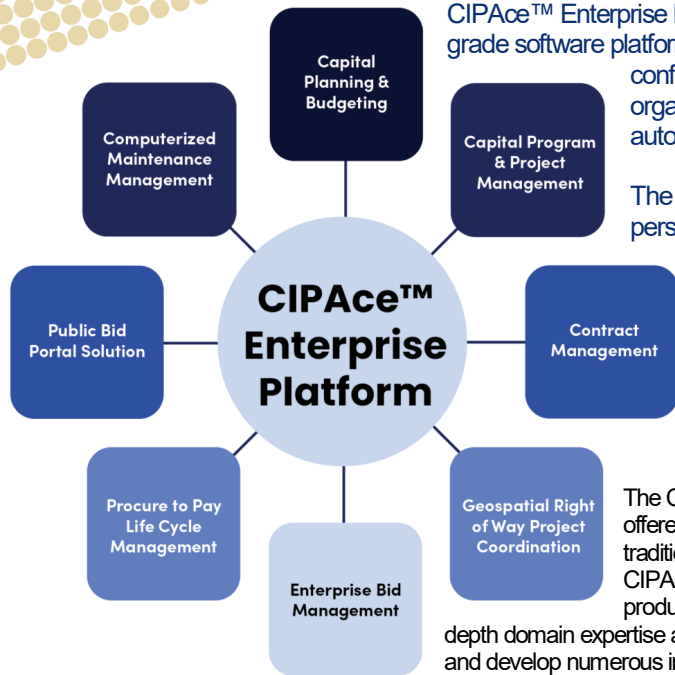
CIPAce™ Enterprise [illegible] grade software platfor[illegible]

conf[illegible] orga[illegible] auto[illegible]

The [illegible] pers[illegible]

Capital Planning & Budgeting

Computerized Maintenance Management

Capital Program & Project Management

CIPAce™ Enterprise Platform

Public Bid Portal Solution

Contract Management

Procure to Pay Life Cycle Management

Geospatial Right of Way Project Coordination

Enterprise Bid Management

The C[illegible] offere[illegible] traditi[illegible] CIPA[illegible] produ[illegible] depth domain expertise a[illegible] and develop numerous i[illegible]